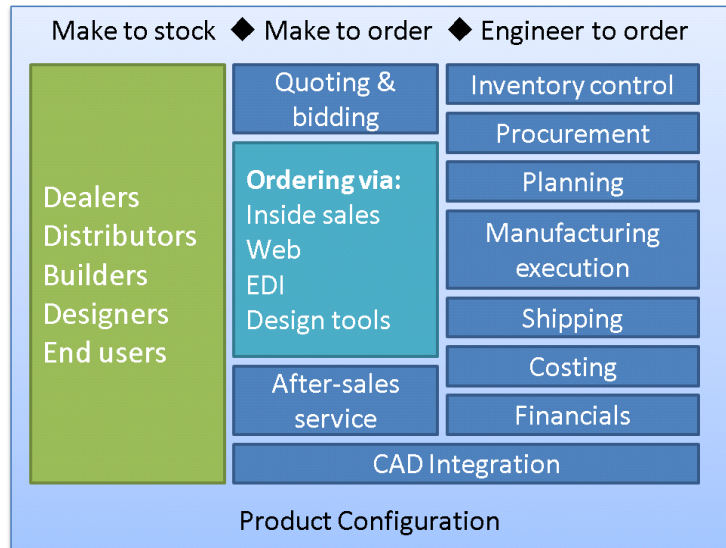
Make to stock ◆ Make to order ◆ Engineer to order

Dealers
Distributors
Builders
Designers
End users

Quoting & bidding

Ordering via:
Inside sales
Web
EDI
Design tools

After-sales service

Inventory control

Procurement

Planning

Manufacturing execution

Shipping

Costing

Financials

CAD Integration

Product Configuration